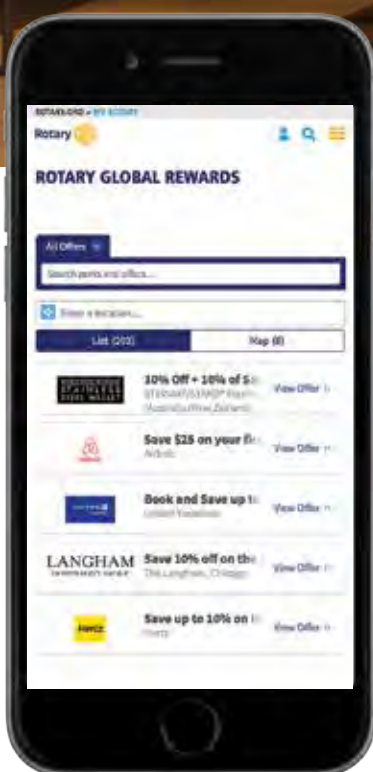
ROTARY.ORG • MY ROTARY

Rotary

ROTARY GLOBAL REWARDS

All Offers

Search perks and offers...

Enter a location...

List (203)

Map (0)

10% Off + 10% of S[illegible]
STEIGENBERGER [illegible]
(Austria/Germany/Switzerland)
View Offer

airbnb
Save $25 on your fi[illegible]
Airbnb
View Offer

Book and Save up t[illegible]
United Vacations
View Offer

LANGHAM
Save 10% off on the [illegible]
The Langham, Chicago
View Offer

Hertz
Save up to 10% on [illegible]
Hertz
View Offer